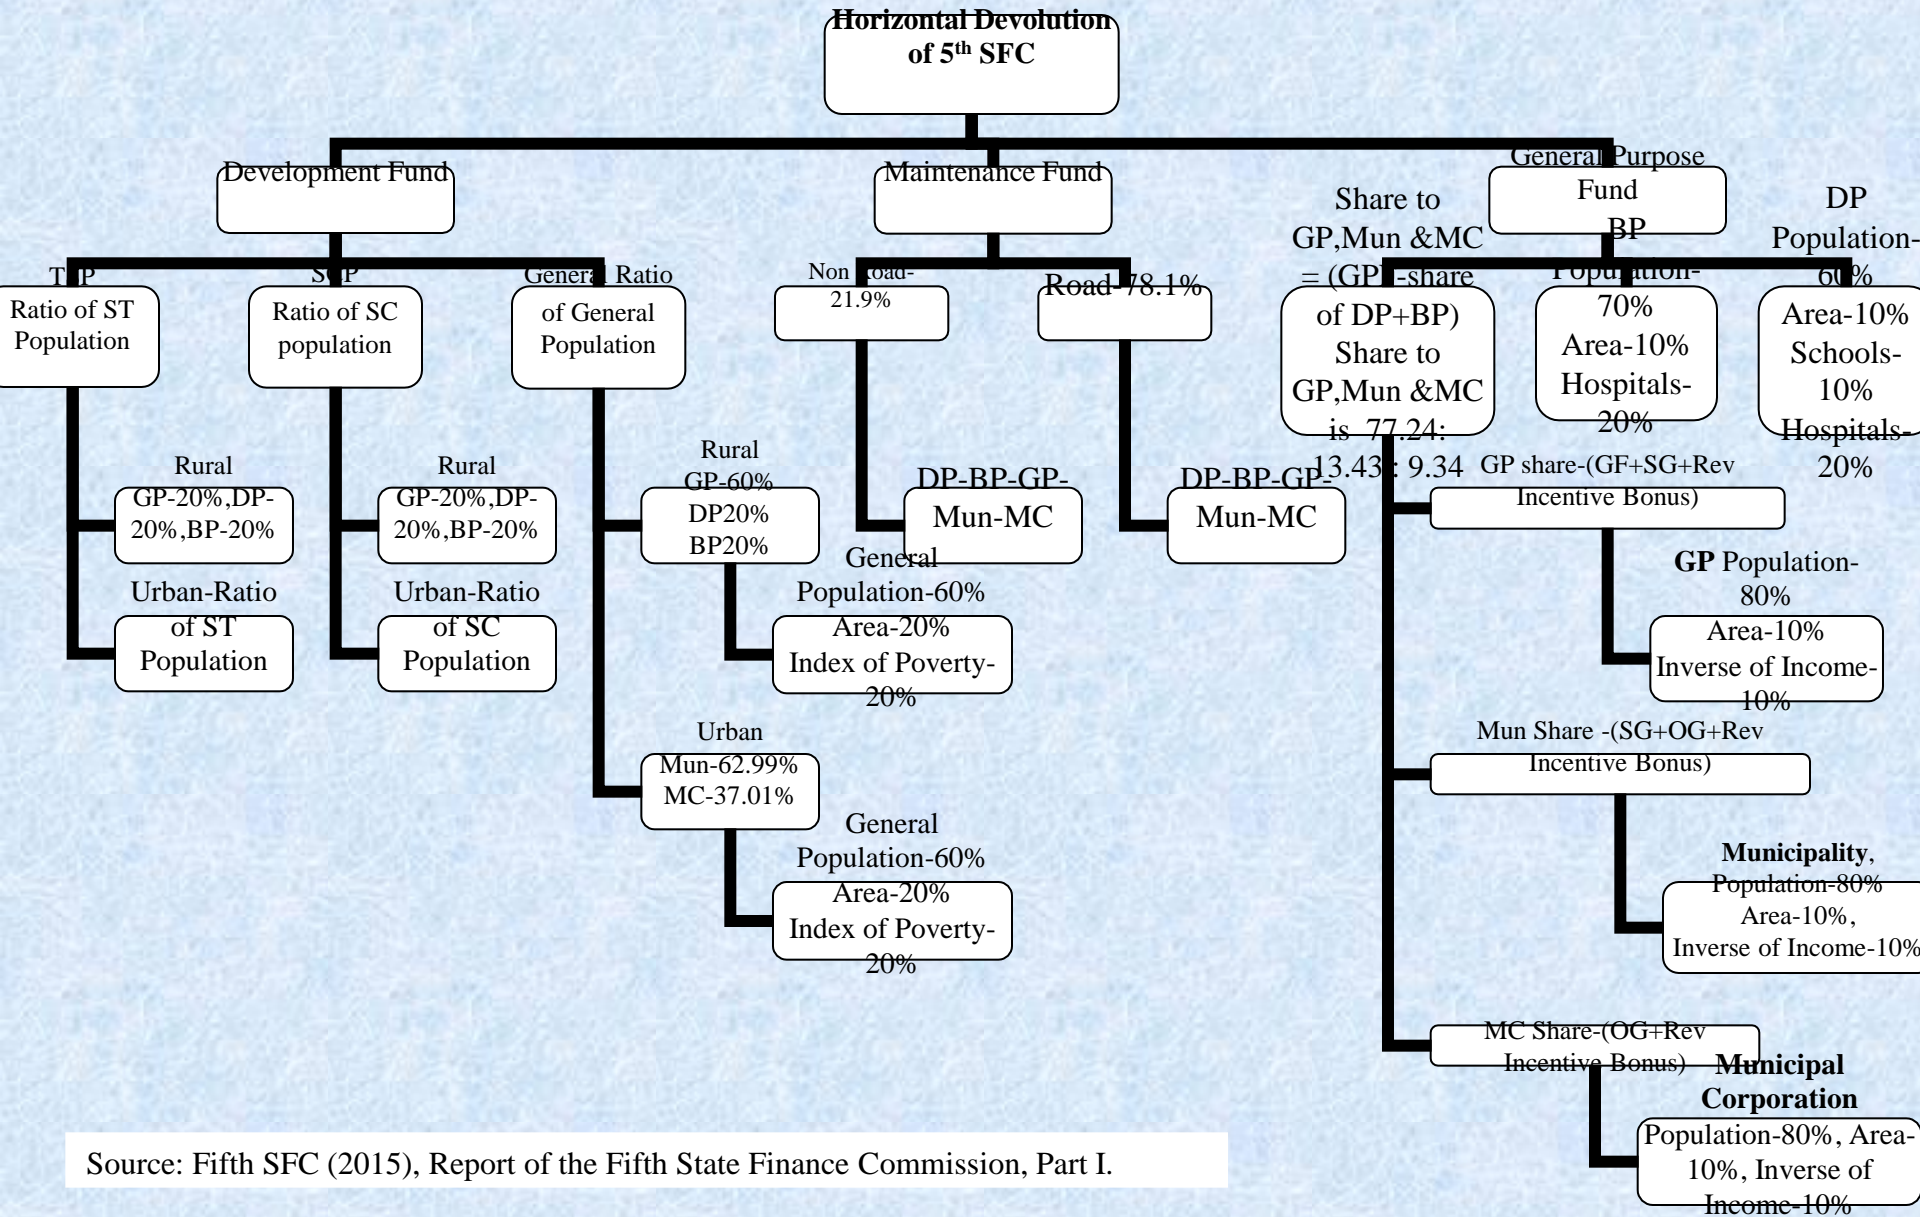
Horizontal Devolution of 5$^{th}$ SFC

Development Fund

Maintenance Fund

General Purpose Fund

T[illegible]P Ratio of ST Population

S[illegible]P Ratio of SC population

General Ratio of General Population

Rural GP-20%,DP-20%,BP-20%

Urban-Ratio of ST Population

Rural GP-20%,DP-20%,BP-20%

Urban-Ratio of SC Population

Rural GP-60% DP20% BP20%

General Population-60% Area-20% Index of Poverty-20%

Urban Mun-62.99% MC-37.01%

General Population-60% Area-20% Index of Poverty-20%

Non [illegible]oad-21.9%

DP-BP-GP-Mun-MC

Road-78.1%

DP-BP-GP-Mun-MC

Share to GP,Mun &MC = (GP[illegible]-share of DP+BP) Share to GP,Mun &MC is 77.24: 13.43 : 9.34

BP Population-70% Area-10% Hospitals-20%

DP Population-60% Area-10% Schools-10% Hospitals-20%

GP share-(GF+SG+Rev Incentive Bonus)

GP Population-80% Area-10% Inverse of Income-10%

Mun Share -(SG+OG+Rev Incentive Bonus)

Municipality, Population-80% Area-10%, Inverse of Income-10%

MC Share-(OG+Rev Incentive Bonus)

Municipal Corporation Population-80%, Area-10%, Inverse of Income-10%

Source: Fifth SFC (2015), Report of the Fifth State Finance Commission, Part I.